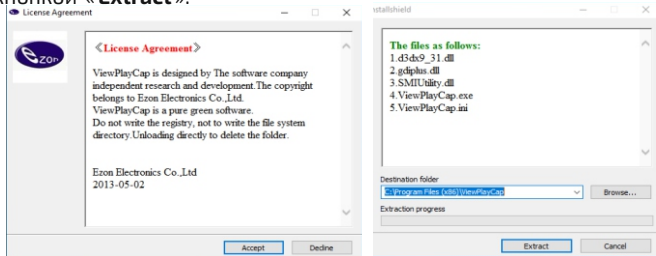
кнопкой «Extract».

License Agreement

Ezon

《License Agreement》

ViewPlayCap is designed by The software company independent research and development.The copyright belongs to Ezon Electronics Co.,Ltd. ViewPlayCap is a pure green software. Do not write the registry, not to write the file system directory.Unloading directly to delete the folder.

Ezon Electronics Co.,Ltd
2013-05-02

Accept Decline

Installshield

The files as follows:
1.d3dx9_31.dll
2.gdiplus.dll
3.SMIUtility.dll
4.ViewPlayCap.exe
5.ViewPlayCap.ini

Destination folder
C:\Program Files (x86)\ViewPlayCap
Browse...
Extraction progress

Extract Cancel